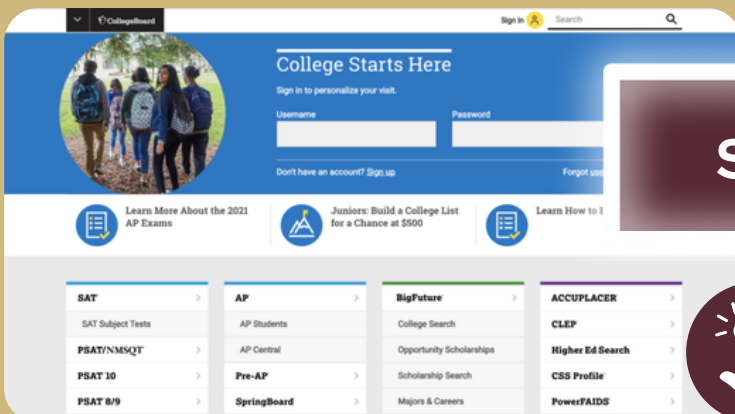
CollegeBoard

Sign In

Search

College Starts Here

Sign in to personalize your visit.

Username

Password

Don't have an account? Sign up

Forgot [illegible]

Learn More About the 2021 AP Exams

Juniors: Build a College List for a Chance at $500

Learn How to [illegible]

S

SAT

SAT Subject Tests

PSAT/NMSQT

PSAT 10

PSAT 8/9

AP

AP Students

AP Central

Pre-AP

SpringBoard

BigFuture

College Search

Opportunity Scholarships

Scholarship Search

Majors & Careers

ACCUPLACER

CLEP

Higher Ed Search

CSS Profile

PowerFAIDS